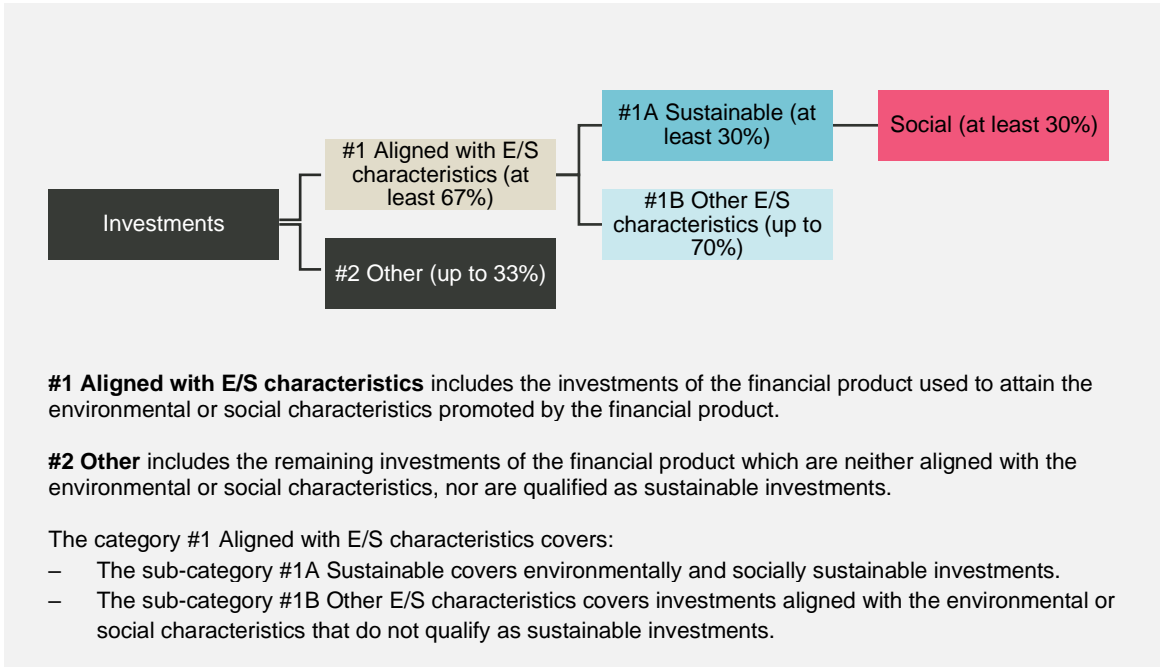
Investments

#1 Aligned with E/S characteristics (at least 67%)

#2 Other (up to 33%)

#1A Sustainable (at least 30%)

#1B Other E/S characteristics (up to 70%)

Social (at least 30%)

**#1 Aligned with E/S characteristics** includes the investments of the financial product used to attain the environmental or social characteristics promoted by the financial product.

**#2 Other** includes the remaining investments of the financial product which are neither aligned with the environmental or social characteristics, nor are qualified as sustainable investments.

The category #1 Aligned with E/S characteristics covers:
– The sub-category #1A Sustainable covers environmentally and socially sustainable investments.
– The sub-category #1B Other E/S characteristics covers investments aligned with the environmental or social characteristics that do not qualify as sustainable investments.